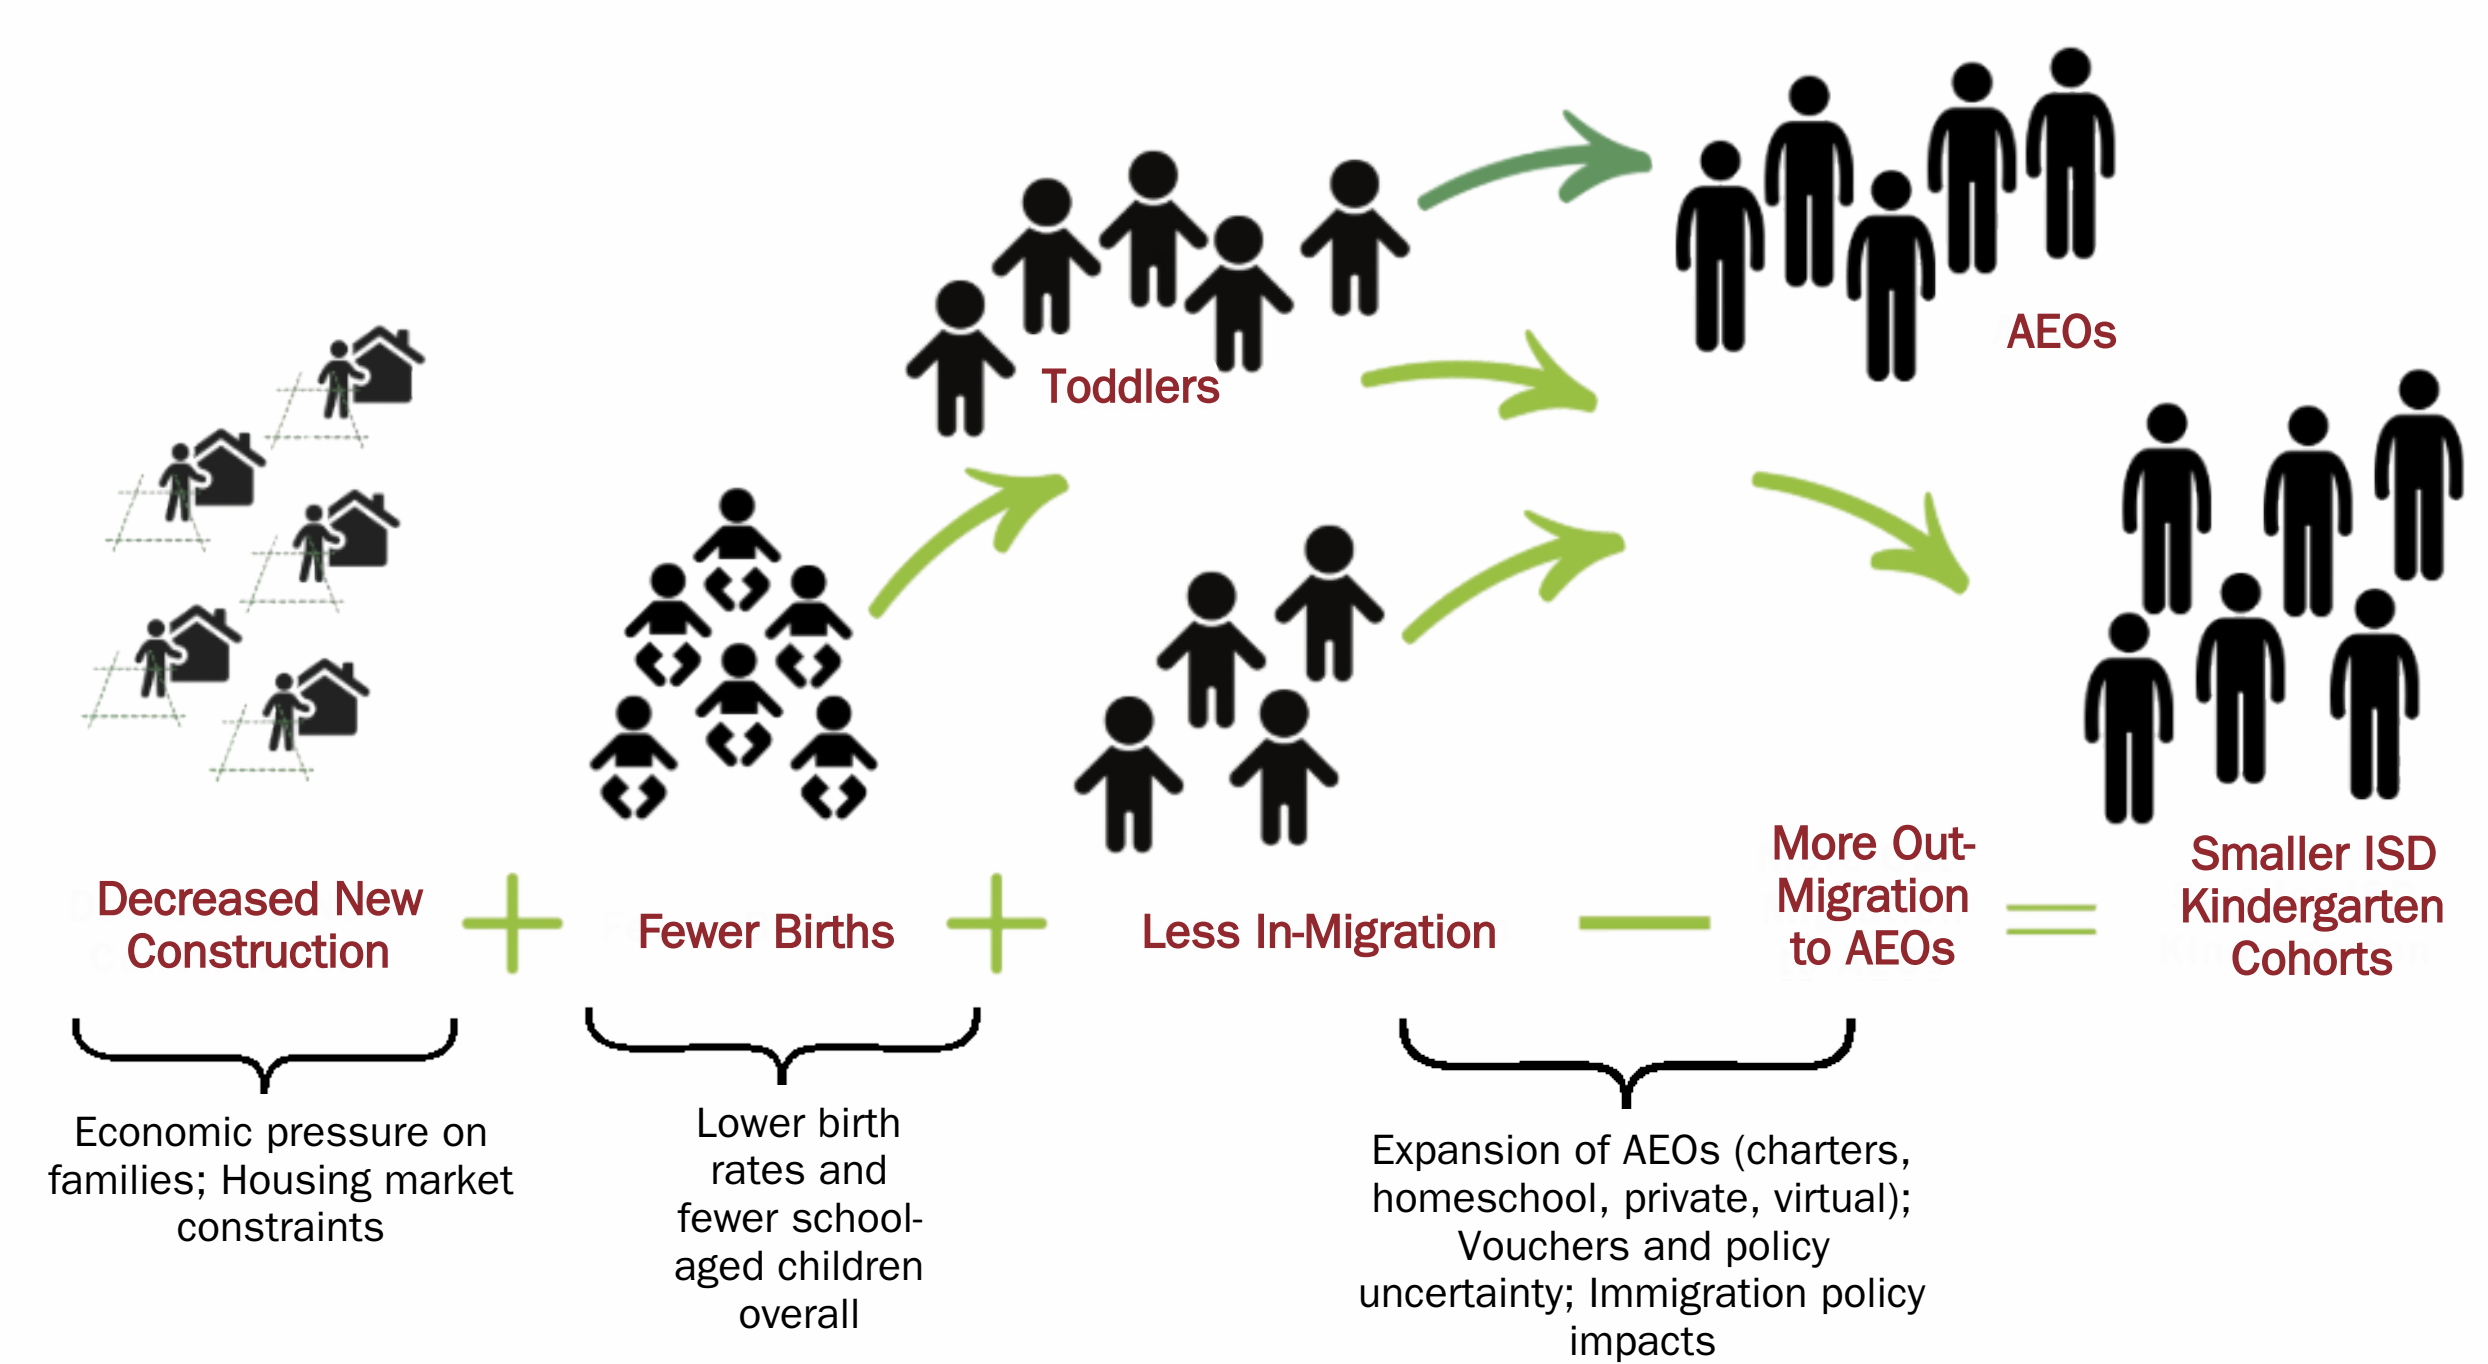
Toddlers

AEOs

Decreased New Construction + Fewer Births + Less In-Migration − More Out-Migration to AEOs = Smaller ISD Kindergarten Cohorts

Economic pressure on families; Housing market constraints

Lower birth rates and fewer school-aged children overall

Expansion of AEOs (charters, homeschool, private, virtual); Vouchers and policy uncertainty; Immigration policy impacts